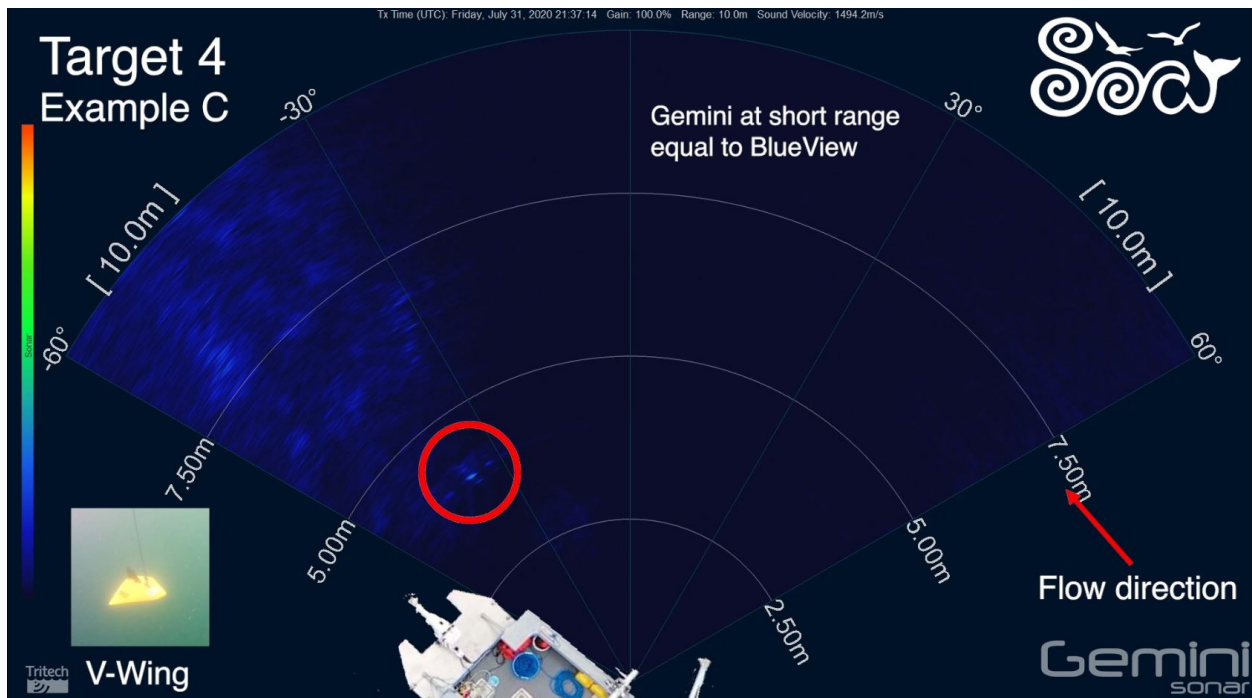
Tx Time (UTC): Friday, July 31, 2020 21:37:14 Gain: 100.0% Range: 10.0m Sound Velocity: 1494.2m/s

Target 4
Example C

-30°
30°

Gemini at short range equal to BlueView

[ 10.0m ]
[ 10.0m ]

-60°
60°

Sonar

7.50m
7.50m
5.00m
5.00m
2.50m

Flow direction

Tritech
V-Wing

Gemini
sonar